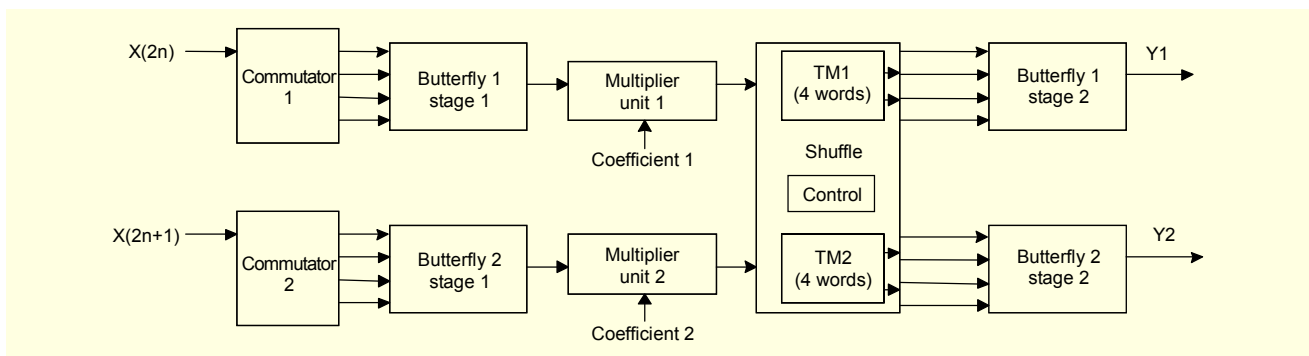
X(2n)

Commutator 1

Butterfly 1 stage 1

Multiplier unit 1

Coefficient 1

TM1 (4 words)

Shuffle

Control

TM2 (4 words)

Butterfly 1 stage 2

Y1

X(2n+1)

Commutator 2

Butterfly 2 stage 1

Multiplier unit 2

Coefficient 2

Butterfly 2 stage 2

Y2